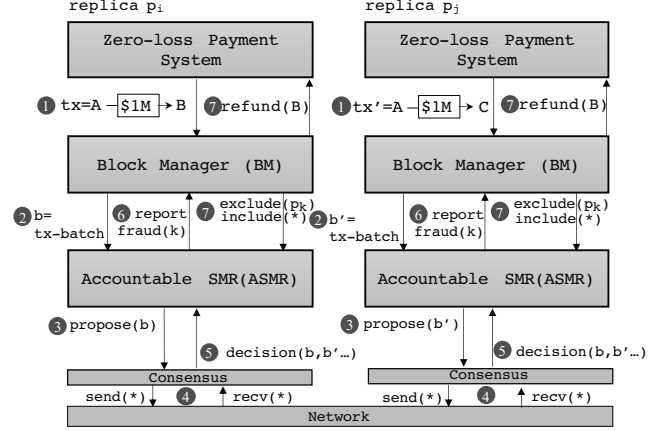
replica $p_i$

Zero-loss Payment System

1 tx=A $1M B

7 refund(B)

Block Manager (BM)

2 b= tx-batch

6 report fraud(k)

7 exclude($p_k$) include(*)

Accountable SMR(ASMR)

3 propose(b)

5 decision(b,b'…)

Consensus

send(*)

4

recv(*)

replica $p_j$

Zero-loss Payment System

1 tx'=A $1M C

7 refund(B)

Block Manager (BM)

2 b'= tx-batch

6 report fraud(k)

7 exclude($p_k$) include(*)

Accountable SMR(ASMR)

3 propose(b')

5 decision(b,b'…)

Consensus

send(*)

4

recv(*)

Network